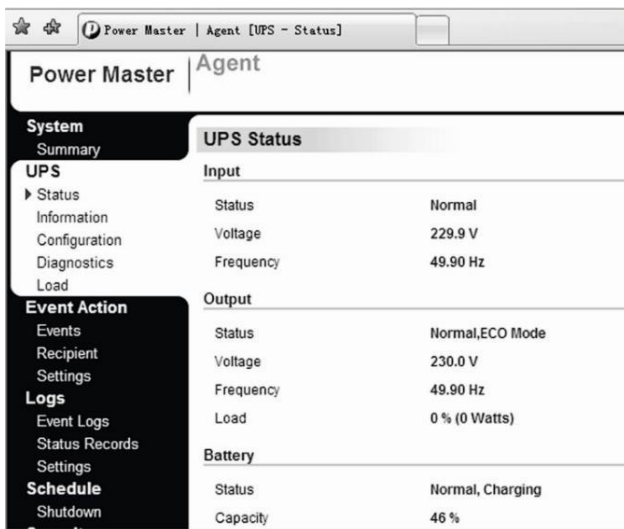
Power Master | Agent [UPS - Status]

Power Master | Agent

System
Summary
UPS
▸ Status
Information
Configuration
Diagnostics
Load
Event Action
Events
Recipient
Settings
Logs
Event Logs
Status Records
Settings
Schedule
Shutdown

UPS Status

Input

| Status | Normal |
|---|---|
| Voltage | 229.9 V |
| Frequency | 49.90 Hz |

Output

| Status | Normal,ECO Mode |
|---|---|
| Voltage | 230.0 V |
| Frequency | 49.90 Hz |
| Load | 0 % (0 Watts) |

Battery

| Status | Normal, Charging |
|---|---|
| Capacity | 46 % |